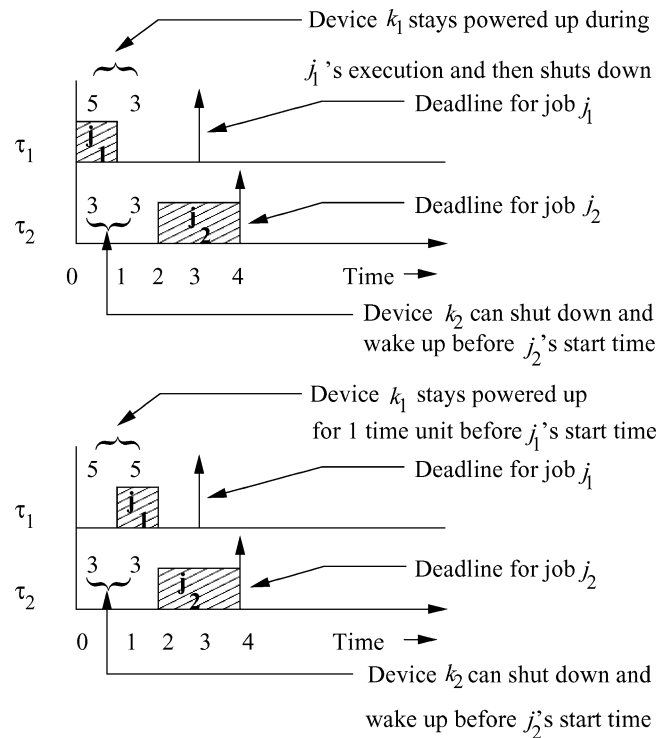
Device $k_1$ stays powered up during $j_1$'s execution and then shuts down

5 3

$\tau_1$

$j_1$

Deadline for job $j_1$

$\tau_2$

3 3

$j_2$

Deadline for job $j_2$

0 1 2 3 4

Time

Device $k_2$ can shut down and wake up before $j_2$'s start time

Device $k_1$ stays powered up for 1 time unit before $j_1$'s start time

5 5

$\tau_1$

$j_1$

Deadline for job $j_1$

$\tau_2$

3 3

$j_2$

Deadline for job $j_2$

0 1 2 3 4

Time

Device $k_2$ can shut down and wake up before $j_2$'s start time